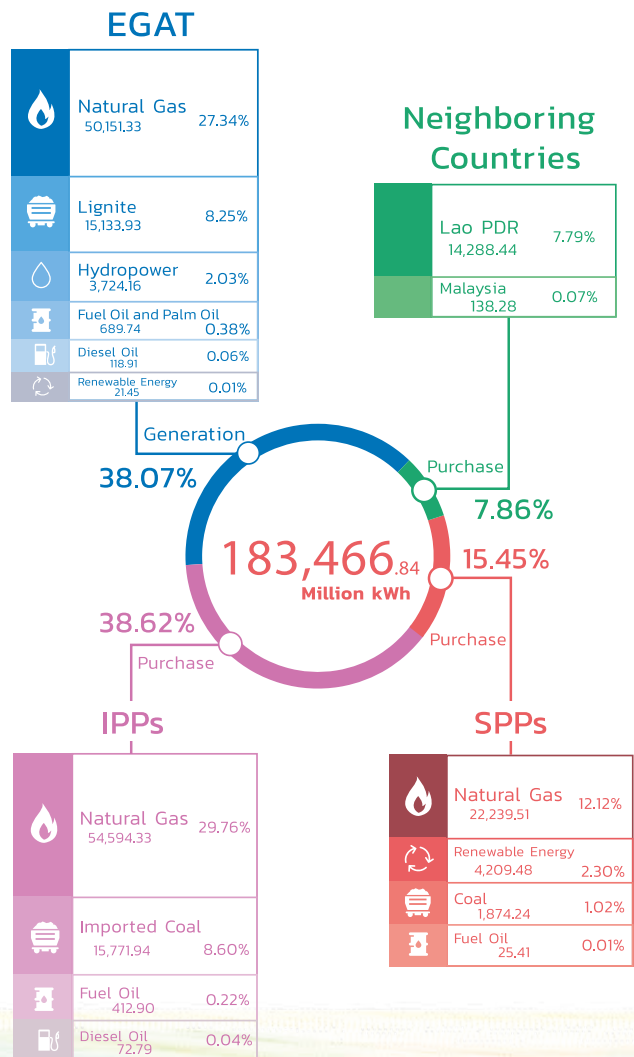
EGAT

Natural Gas 50,151.33 27.34%

Lignite 15,133.93 8.25%

Hydropower 3,724.16 2.03%

Fuel Oil and Palm Oil 689.74 0.38%

Diesel Oil 118.91 0.06%

Renewable Energy 21.45 0.01%

Neighboring Countries

Lao PDR 14,288.44 7.79%

Malaysia 138.28 0.07%

Generation

38.07%

Purchase

7.86%

183,466.84 Million kWh

15.45%

38.62%

Purchase

Purchase

IPPs

SPPs

Natural Gas 54,594.33 29.76%

Imported Coal 15,771.94 8.60%

Fuel Oil 412.90 0.22%

Diesel Oil 72.79 0.04%

Natural Gas 22,239.51 12.12%

Renewable Energy 4,209.48 2.30%

Coal 1,874.24 1.02%

Fuel Oil 25.41 0.01%